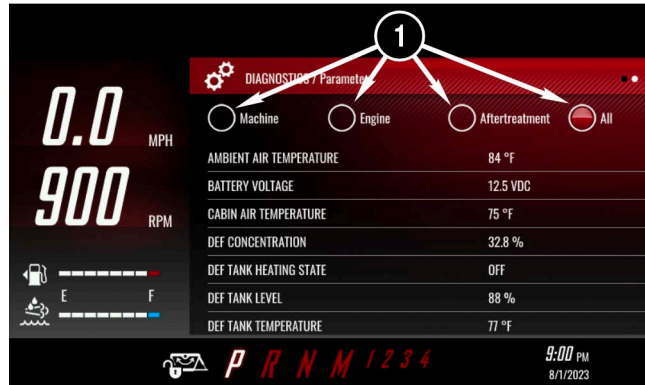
1

DIAGNOSTICS / Parameters

Machine Engine Aftertreatment All

0.0 MPH

900 RPM

| AMBIENT AIR TEMPERATURE | 84 °F |
|---|---|
| BATTERY VOLTAGE | 12.5 VDC |
| CABIN AIR TEMPERATURE | 75 °F |
| DEF CONCENTRATION | 32.8 % |
| DEF TANK HEATING STATE | OFF |
| DEF TANK LEVEL | 88 % |
| DEF TANK TEMPERATURE | 77 °F |

E F

P R N M 1 2 3 4

9:00 PM
8/1/2023